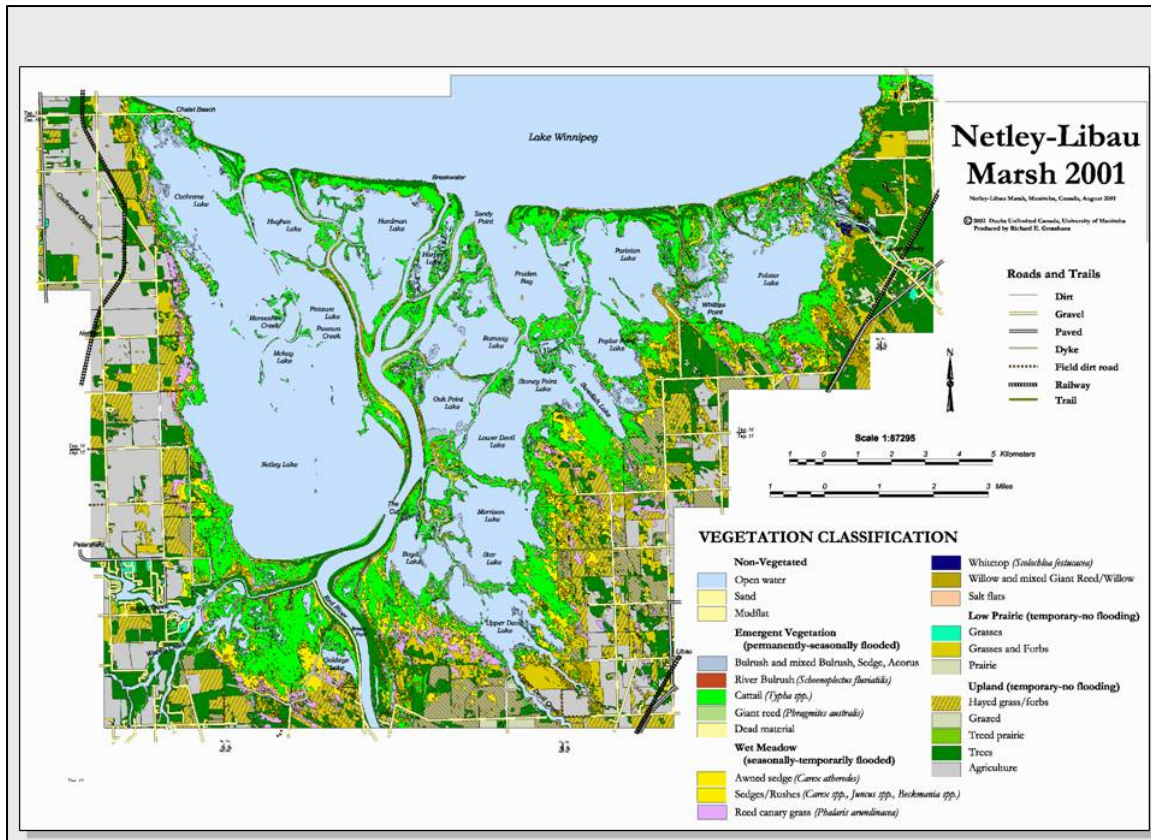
Netley-Libau Marsh 2001

Netley-Libau Marsh, Manitoba, Canada, August 2001

© 2002 Ducks Unlimited Canada, University of Manitoba
Produced by Richard E. Grosshans

Lake Winnipeg

Chalet Beach

Cochrane Lake

Hughes Lake

Hardman Lake

Breakwater

Sandy Point

Proden Bay

Parinton Lake

Pelster Lake

Whitless Point

Horseshoe Creek

Possum Lake

Possum Creek

Mckay Lake

Ramsay Lake

Poplar Point Lake

Oak Point Lake

Stoney Point Lake

Lower Devil Lake

Netley Lake

The Cut

Morrison Lake

Boyd Lake

Star Lake

Upper Devil Lake

Red River

Netley

Petersfield

Libau

Roads and Trails

Dirt

Gravel

Paved

Dyke

Field dirt road

Railway

Trail

N

Scale 1:87295

1 0 1 2 3 4 5 Kilometers

1 0 1 2 3 Miles

VEGETATION CLASSIFICATION

Non-Vegetated

Open water

Sand

Mudflat

Emergent Vegetation (permanently-seasonally flooded)

Bulrush and mixed Bulrush, Sedge, Acorus

River Bulrush (Schoenoplectus fluviatilis)

Cattail (Typha spp.)

Giant reed (Phragmites australis)

Dead material

Wet Meadow (seasonally-temporarily flooded)

Awned sedge (Carex atherodes)

Sedges/Rushes (Carex spp., Juncus spp., Beckmania spp.)

Reed canary grass (Phalaris arundinacea)

Whitetop (Scolochloa festucacea)

Willow and mixed Giant Reed/Willow

Salt flats

Low Prairie (temporary-no flooding)

Grasses

Grasses and Forbs

Prairie

Upland (temporary-no flooding)

Hayed grass/forbs

Grazed

Treed prairie

Trees

Agriculture